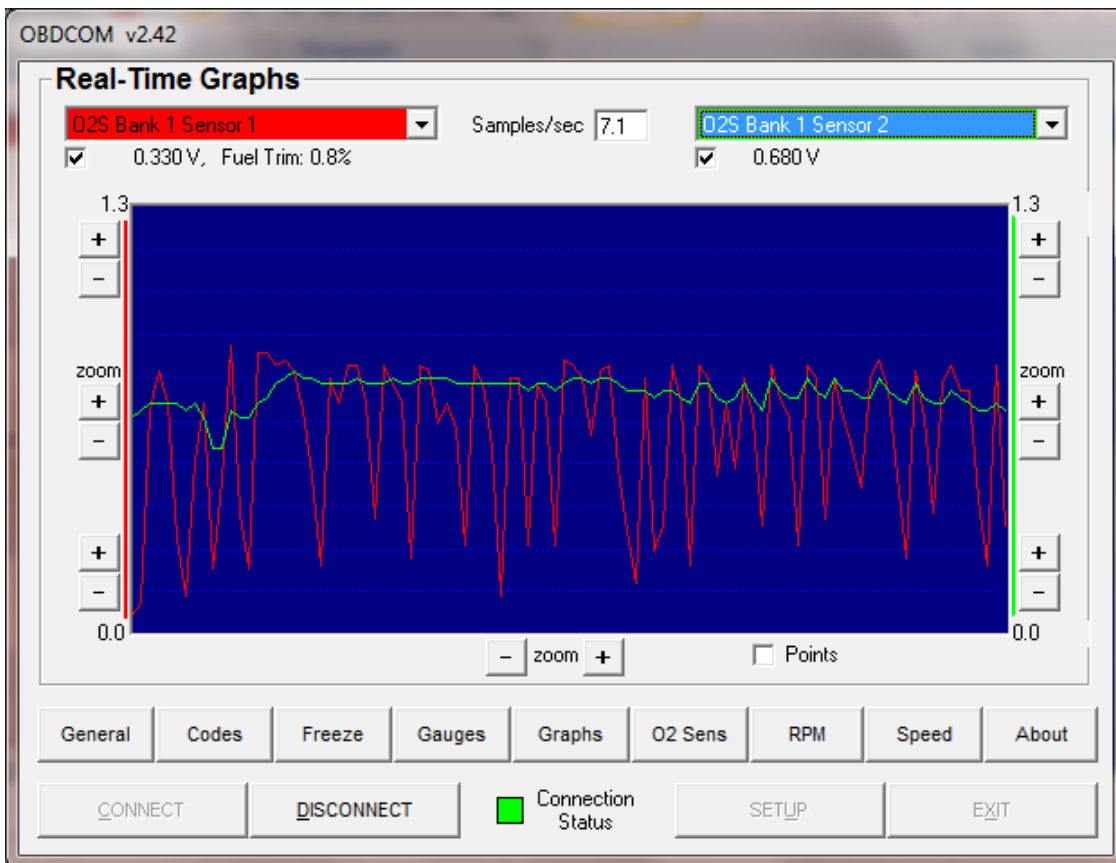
OBDCOM v2.42

Real-Time Graphs

O2S Bank 1 Sensor 1
Samples/sec 7.1
O2S Bank 1 Sensor 2

0.330 V, Fuel Trim: 0.8%
0.680 V

1.3
+
-
zoom
+
-
+
-
0.0

1.3
+
-
zoom
+
-
+
-
0.0

- zoom +
Points

General
Codes
Freeze
Gauges
Graphs
O2 Sens
RPM
Speed
About

CONNECT
DISCONNECT
Connection Status
SETUP
EXIT